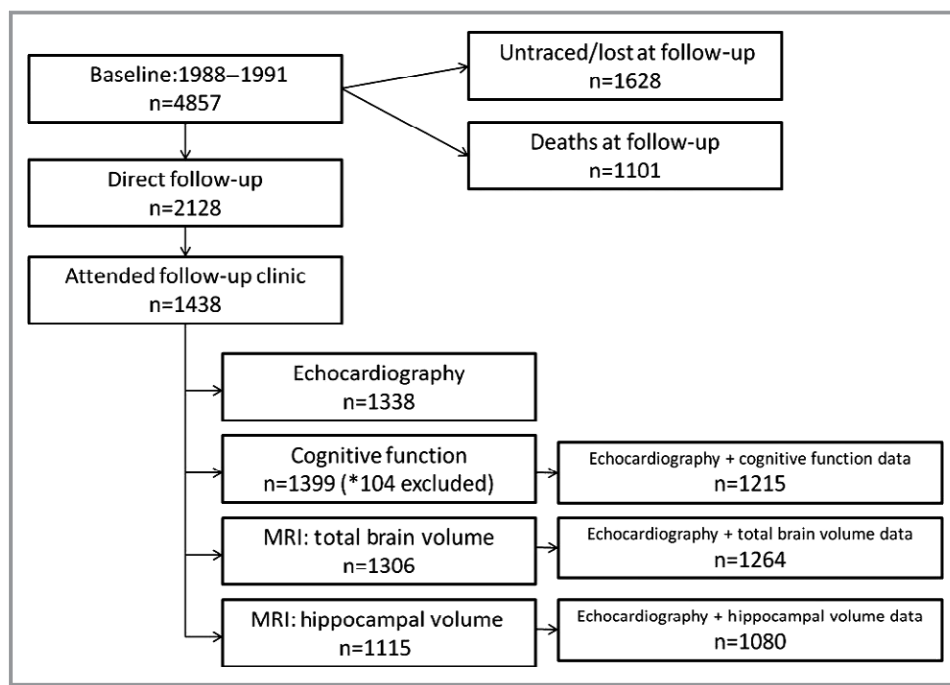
Baseline:1988–1991
n=4857

Untraced/lost at follow-up
n=1628

Deaths at follow-up
n=1101

Direct follow-up
n=2128

Attended follow-up clinic
n=1438

Echocardiography
n=1338

Cognitive function
n=1399 (*104 excluded)

Echocardiography + cognitive function data
n=1215

MRI: total brain volume
n=1306

Echocardiography + total brain volume data
n=1264

MRI: hippocampal volume
n=1115

Echocardiography + hippocampal volume data
n=1080